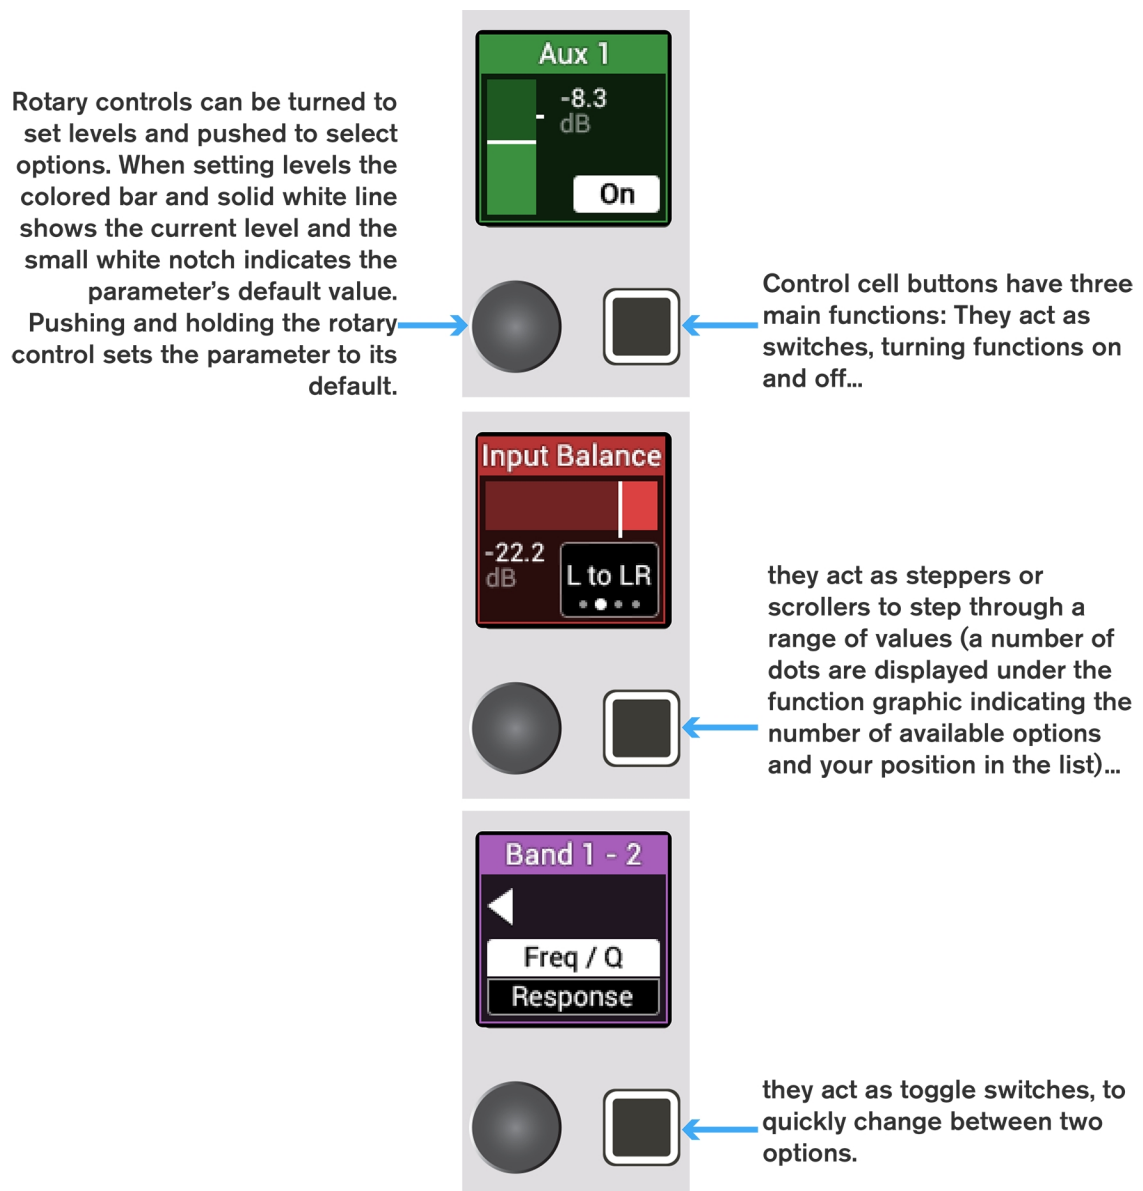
Aux 1

-8.3
dB

On

Rotary controls can be turned to set levels and pushed to select options. When setting levels the colored bar and solid white line shows the current level and the small white notch indicates the parameter's default value. Pushing and holding the rotary control sets the parameter to its default.

Control cell buttons have three main functions: They act as switches, turning functions on and off...

Input Balance

-22.2
dB

L to LR

they act as steppers or scrollers to step through a range of values (a number of dots are displayed under the function graphic indicating the number of available options and your position in the list)...

Band 1 - 2

Freq / Q

Response

they act as toggle switches, to quickly change between two options.